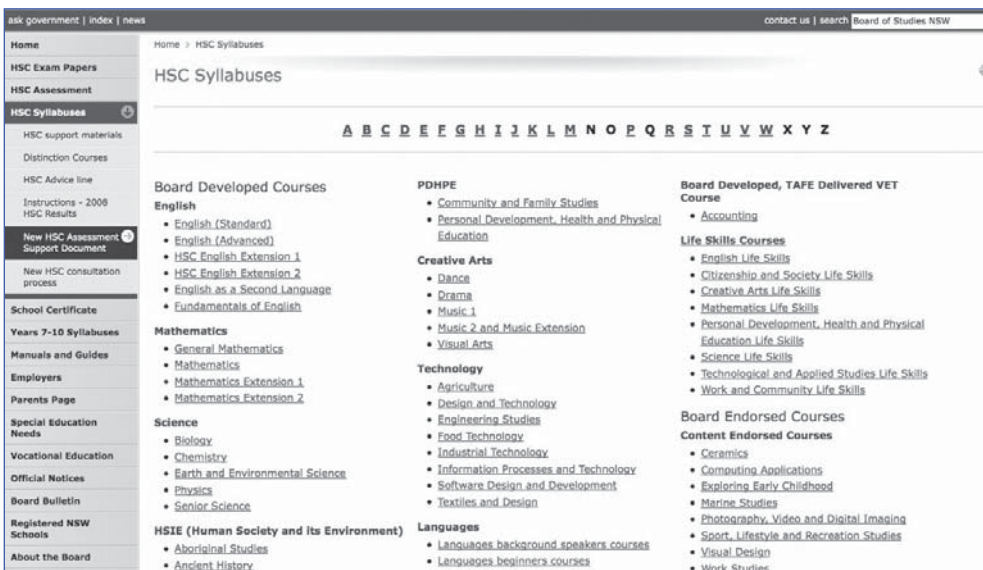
ask government | index | news

contact us | search Board of Studies NSW

Home
HSC Exam Papers
HSC Assessment
HSC Syllabuses
HSC support materials
Distinction Courses
HSC Advice line
Instructions - 2008 HSC Results
New HSC Assessment Support Document
New HSC consultation process
School Certificate
Years 7-10 Syllabuses
Manuals and Guides
Employers
Parents Page
Special Education Needs
Vocational Education
Official Notices
Board Bulletin
Registered NSW Schools
About the Board

Home > HSC Syllabuses

HSC Syllabuses

A B C D E F G H I J K L M N O P Q R S T U V W X Y Z

Board Developed Courses
English
• English (Standard)
• English (Advanced)
• HSC English Extension 1
• HSC English Extension 2
• English as a Second Language
• Fundamentals of English

Mathematics
• General Mathematics
• Mathematics
• Mathematics Extension 1
• Mathematics Extension 2

Science
• Biology
• Chemistry
• Earth and Environmental Science
• Physics
• Senior Science

HSIE (Human Society and its Environment)
• Aboriginal Studies
• Ancient History

PDHPE
• Community and Family Studies
• Personal Development, Health and Physical Education

Creative Arts
• Dance
• Drama
• Music 1
• Music 2 and Music Extension
• Visual Arts

Technology
• Agriculture
• Design and Technology
• Engineering Studies
• Food Technology
• Industrial Technology
• Information Processes and Technology
• Software Design and Development
• Textiles and Design

Languages
• Languages background speakers courses
• Languages beginners courses

Board Developed, TAFE Delivered VET Course
• Accounting

Life Skills Courses
• English Life Skills
• Citizenship and Society Life Skills
• Creative Arts Life Skills
• Mathematics Life Skills
• Personal Development, Health and Physical Education Life Skills
• Science Life Skills
• Technological and Applied Studies Life Skills
• Work and Community Life Skills

Board Endorsed Courses
Content Endorsed Courses
• Ceramics
• Computing Applications
• Exploring Early Childhood
• Marine Studies
• Photography, Video and Digital Imaging
• Sport, Lifestyle and Recreation Studies
• Visual Design
• Work Studies